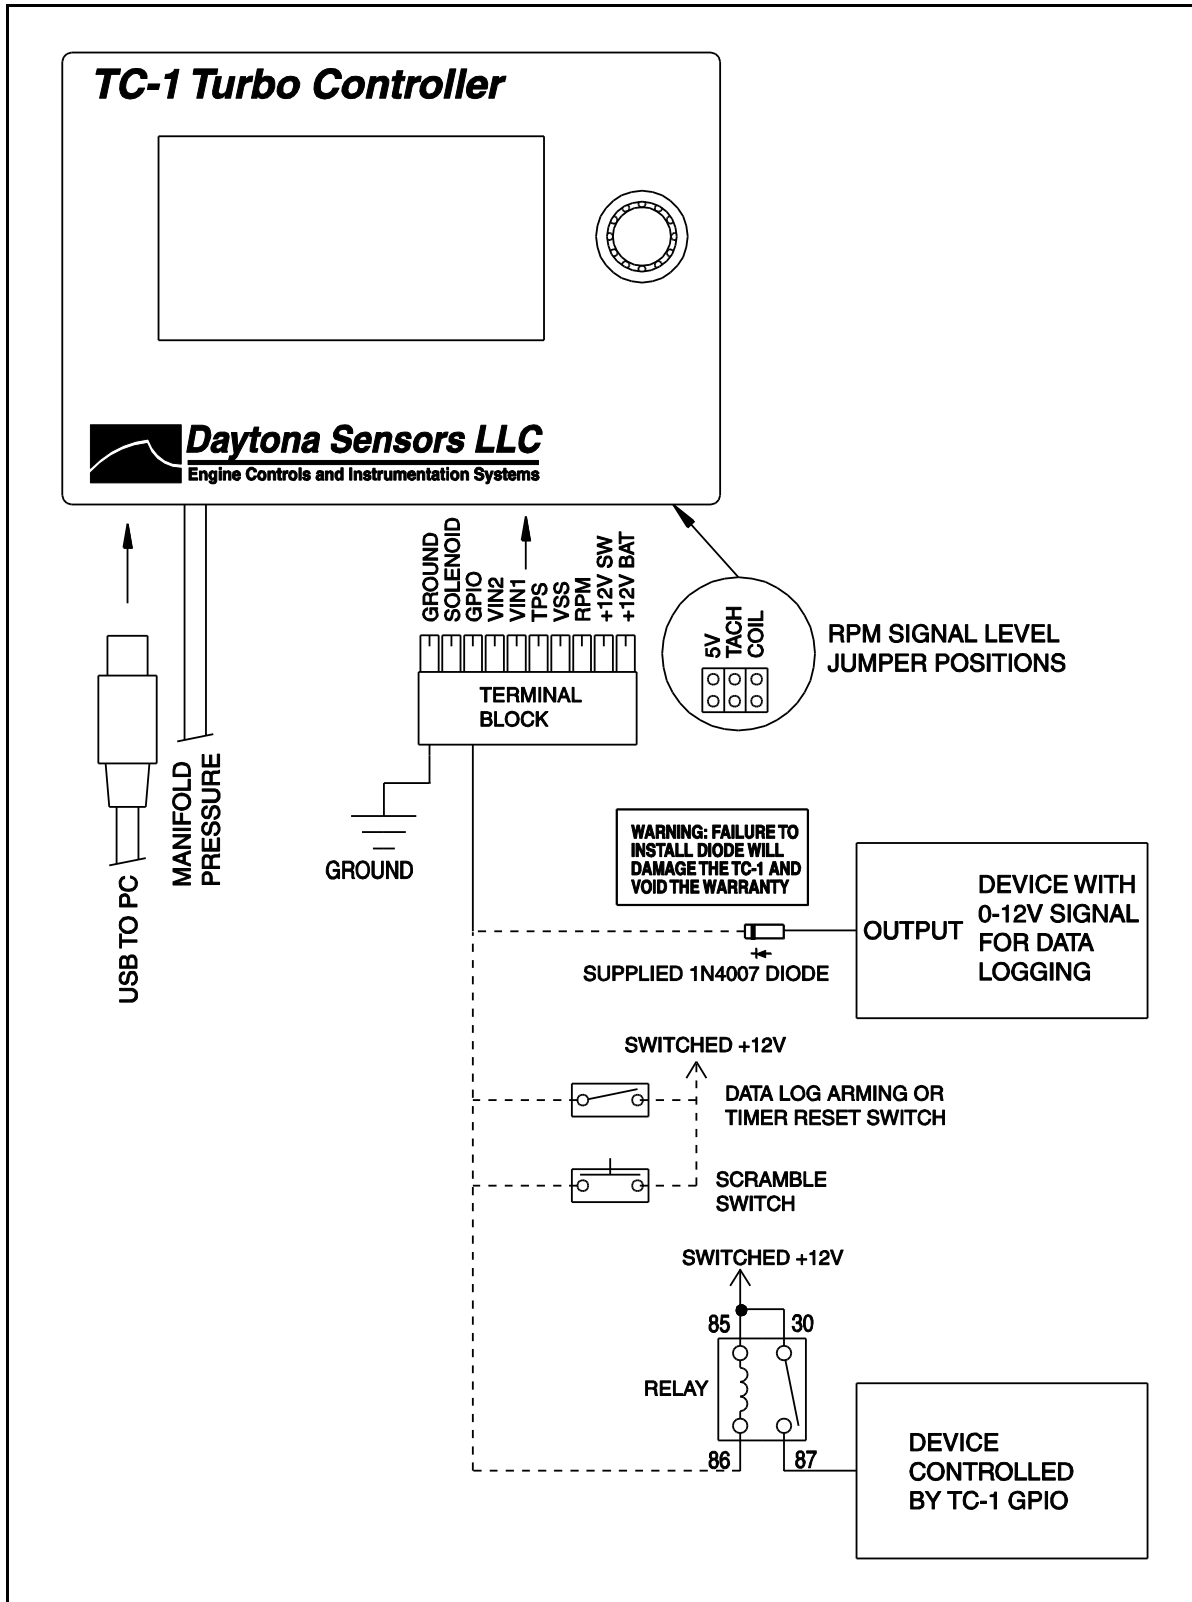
TC-1 Turbo Controller

Daytona Sensors LLC
Engine Controls and Instrumentation Systems

USB TO PC

MANIFOLD PRESSURE

GROUND
SOLENOID
GPIO
VIN2
VIN1
TPS
VSS
RPM
+12V SW
+12V BAT

TERMINAL BLOCK

5V
TACH
COIL

RPM SIGNAL LEVEL JUMPER POSITIONS

GROUND

WARNING: FAILURE TO INSTALL DIODE WILL DAMAGE THE TC-1 AND VOID THE WARRANTY

OUTPUT

DEVICE WITH 0-12V SIGNAL FOR DATA LOGGING

SUPPLIED 1N4007 DIODE

SWITCHED +12V

DATA LOG ARMING OR TIMER RESET SWITCH

SCRAMBLE SWITCH

SWITCHED +12V

85
30
RELAY
86
87

DEVICE CONTROLLED BY TC-1 GPIO